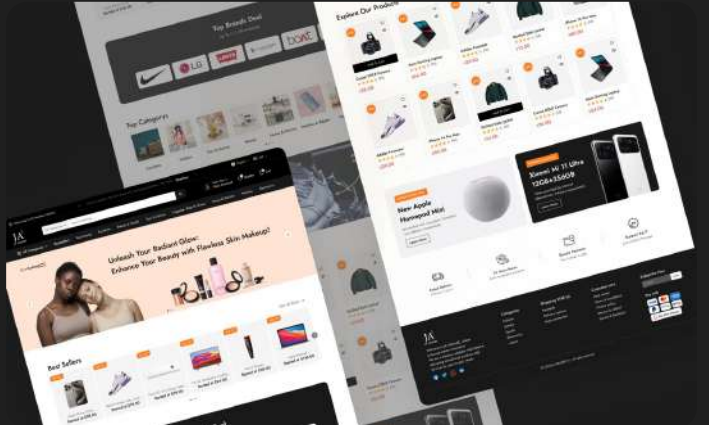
Top Brands Deal

boAt

LG

Top Categories

Explore Our Products

Xiaomi Mi 11 Ultra
12GB+256GB

New Apple
Homepod Mini

Unleash Your Radiant Glow:
Enhance Your Beauty with Flawless Skin Makeup!

Best Sellers

JA